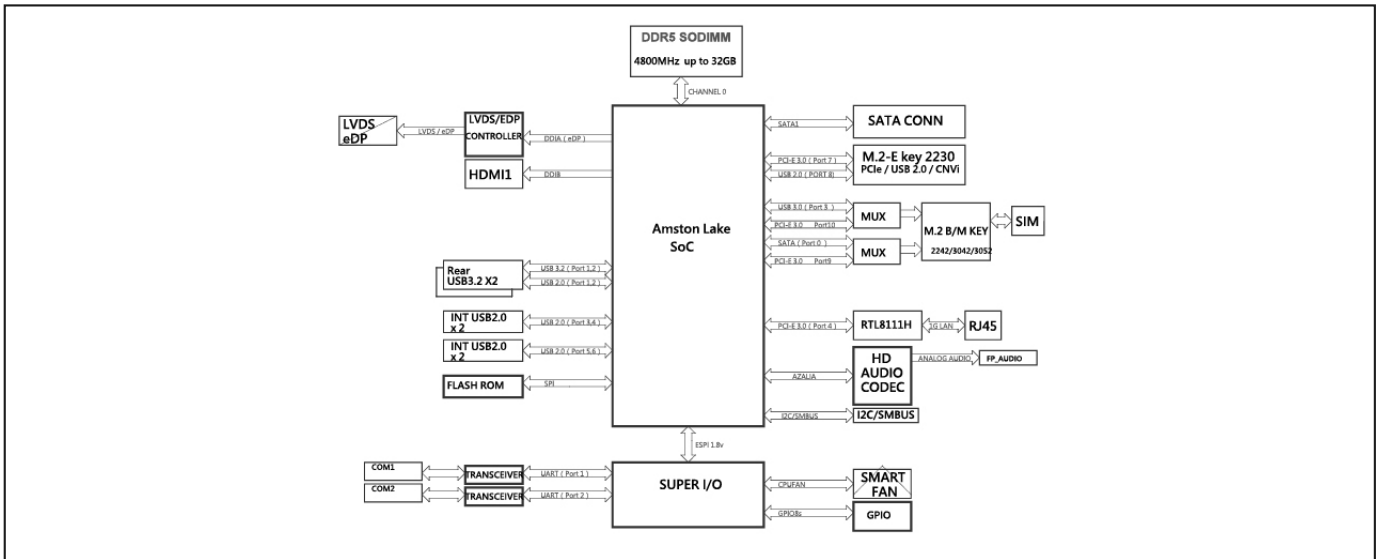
DDR5 SODIMM
4800MHz up to 32GB

CHANNEL 0

LVDS eDP
LVDS / eDP
LVDS/EDP CONTROLLER
DDIA ( eDP )
HDMI1
DDIB

Amston Lake SoC

SATA1
SATA CONN
PCI-E 3.0 ( Port 7 )
USB 2.0 ( PORT 8 )
M.2-E key 2230
PCIe / USB 2.0 / CNVi
USB 3.0 ( Port 3 )
PCI-E 3.0 Port10
MUX
SATA ( Port 0 )
PCI-E 3.0 Port9
MUX
M.2 B/M KEY
2242/3042/3052
SIM

Rear USB3.2 X2
USB 3.2 ( Port 1,2 )
USB 2.0 ( Port 1,2 )
INT USB2.0 x 2
USB 2.0 ( Port 3,4 )
INT USB2.0 x 2
USB 2.0 ( Port 5,6 )
FLASH ROM
SPI

PCI-E 3.0 ( Port 4 )
RTL8111H
1G LAN
RJ45
AZALIA
HD AUDIO CODEC
ANALOG AUDIO
FP_AUDIO
I2C/SMBUS
I2C/SMBUS

ESPI 1.8v

COM1
TRANSCEIVER
UART ( Port 1 )
COM2
TRANSCEIVER
UART ( Port 2 )
SUPER I/O
CPUFAN
SMART FAN
GPIO8s
GPIO